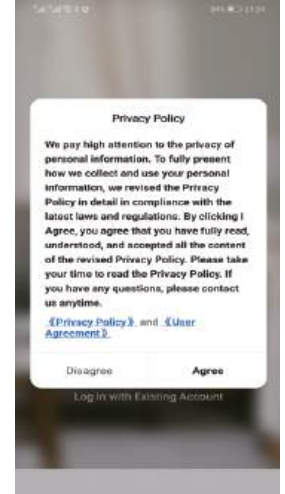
Privacy Policy

We pay high attention to the privacy of personal information. To fully present how we collect and use your personal information, we revised the Privacy Policy in detail in compliance with the latest laws and regulations. By clicking I Agree, you agree that you have fully read, understood, and accepted all the content of the revised Privacy Policy. Please take your time to read the Privacy Policy. If you have any questions, please contact us anytime.

《Privacy Policy》 and 《User Agreement》

Disagree

Agree

Log in with Existing Account